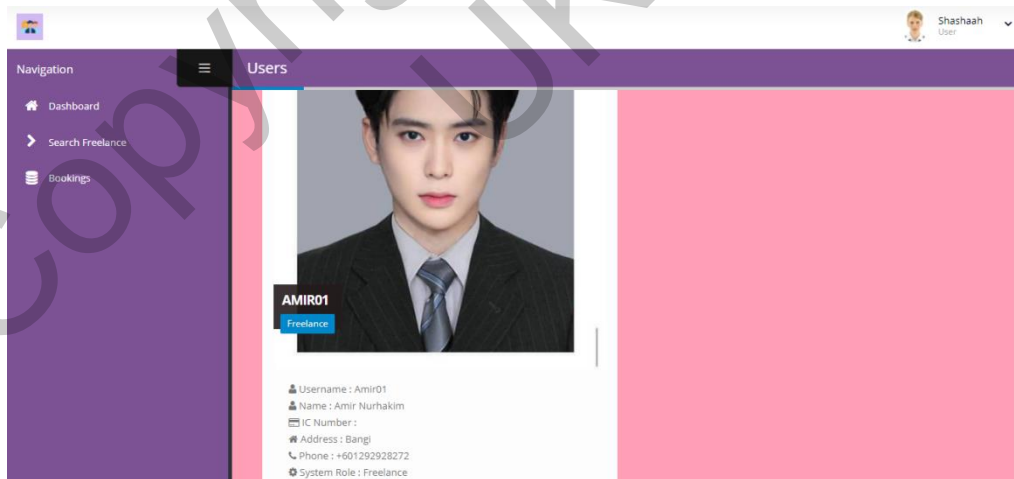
Shashaah
User

Navigation

Users

Dashboard

Search Freelance

Bookings

AMIR01

Freelance

Username : Amir01

Name : Amir Nurhakim

IC Number :

Address : Bangi

Phone : +601292928272

System Role : Freelance